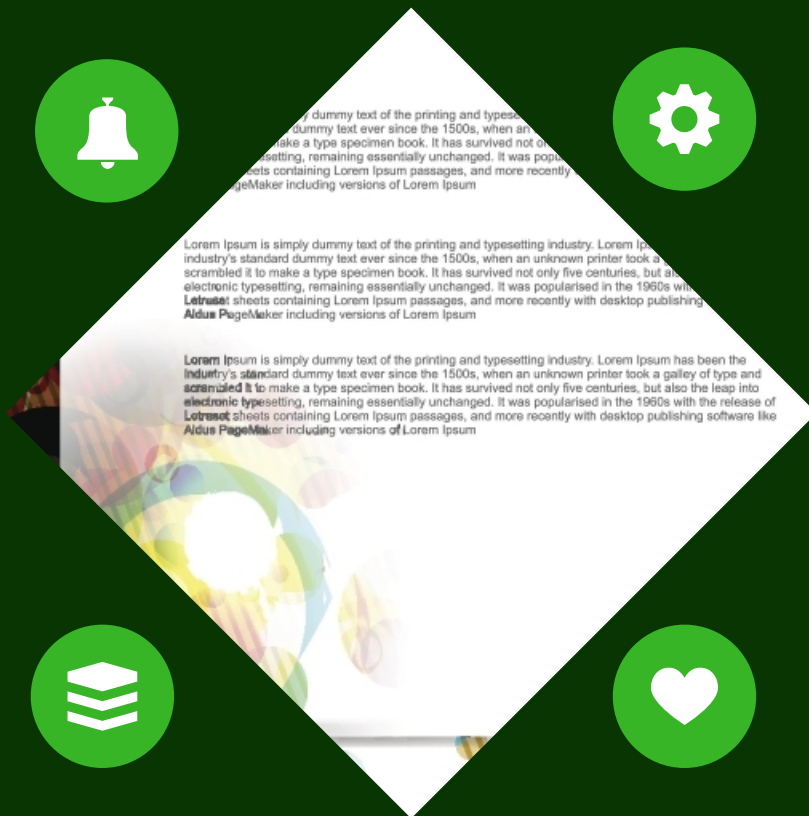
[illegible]y dummy text of the printing and typese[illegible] dummy text ever since the 1500s, when an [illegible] make a type specimen book. It has survived not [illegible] esetting, remaining essentially unchanged. It was popula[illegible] heets containing Lorem Ipsum passages, and more recently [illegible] geMaker including versions of Lorem Ipsum

Lorem Ipsum is simply dummy text of the printing and typesetting industry. Lorem Ips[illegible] industry's standard dummy text ever since the 1500s, when an unknown printer took a g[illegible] scrambled it to make a type specimen book. It has survived not only five centuries, but als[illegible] electronic typesetting, remaining essentially unchanged. It was popularised in the 1960s wi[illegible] Letraset sheets containing Lorem Ipsum passages, and more recently with desktop publishing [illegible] Aldus PageMaker including versions of Lorem Ipsum

Lorem Ipsum is simply dummy text of the printing and typesetting industry. Lorem Ipsum has been the industry's standard dummy text ever since the 1500s, when an unknown printer took a galley of type and scrambled it to make a type specimen book. It has survived not only five centuries, but also the leap into electronic typesetting, remaining essentially unchanged. It was popularised in the 1960s with the release of Letraset sheets containing Lorem Ipsum passages, and more recently with desktop publishing software like Aldus PageMaker including versions of Lorem Ipsum